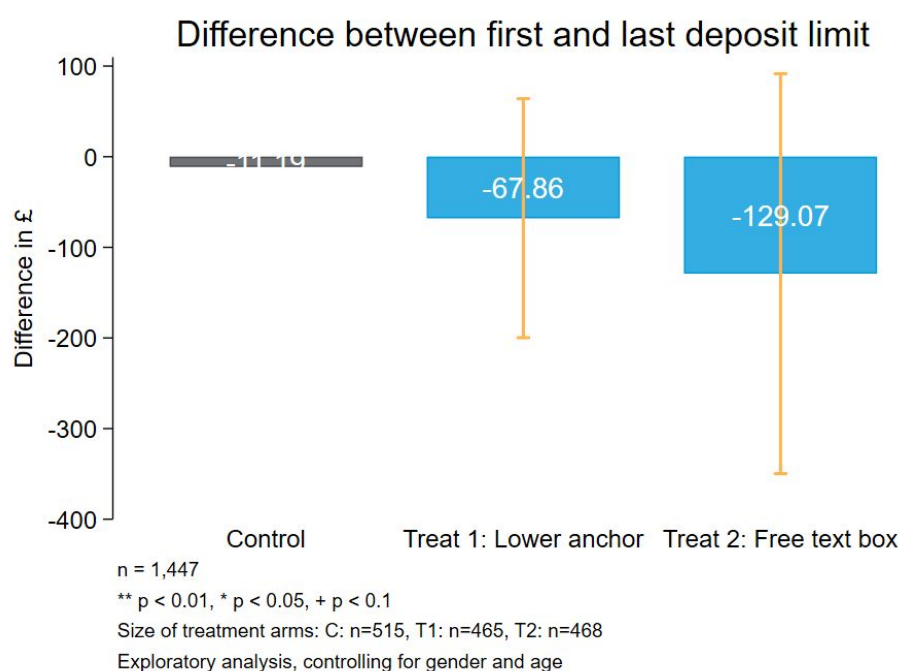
Difference between first and last deposit limit

100
0
-100
-200
-300
-400

Difference in £

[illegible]

-67.86

-129.07

Control
Treat 1: Lower anchor
Treat 2: Free text box

n = 1,447
** p < 0.01, * p < 0.05, + p < 0.1
Size of treatment arms: C: n=515, T1: n=465, T2: n=468
Exploratory analysis, controlling for gender and age